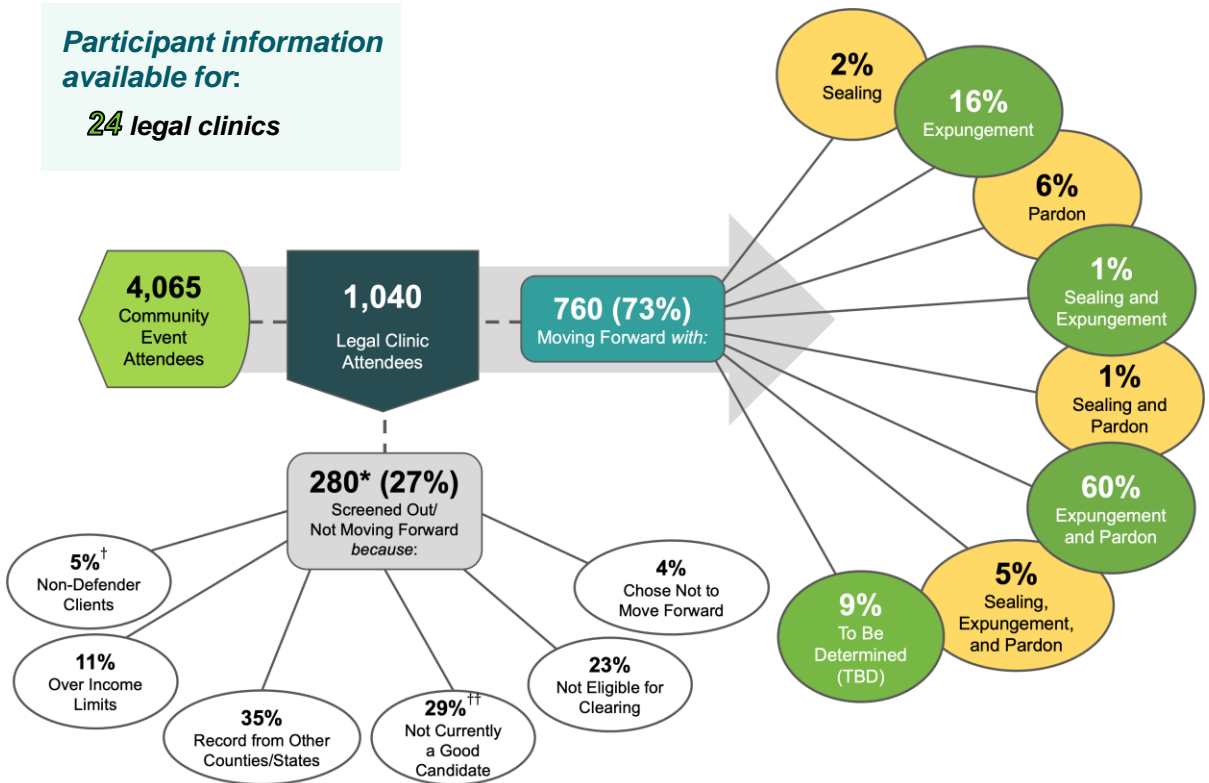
Participant information available for:

24 legal clinics

4,065 Community Event Attendees

1,040 Legal Clinic Attendees

760 (73%) Moving Forward with:

2% Sealing

16% Expungement

6% Pardon

1% Sealing and Expungement

1% Sealing and Pardon

60% Expungement and Pardon

5% Sealing, Expungement, and Pardon

9% To Be Determined (TBD)

280* (27%) Screened Out/ Not Moving Forward because:

5%† Non-Defender Clients

11% Over Income Limits

35% Record from Other Counties/States

29%†† Not Currently a Good Candidate

23% Not Eligible for Clearing

4% Chose Not to Move Forward